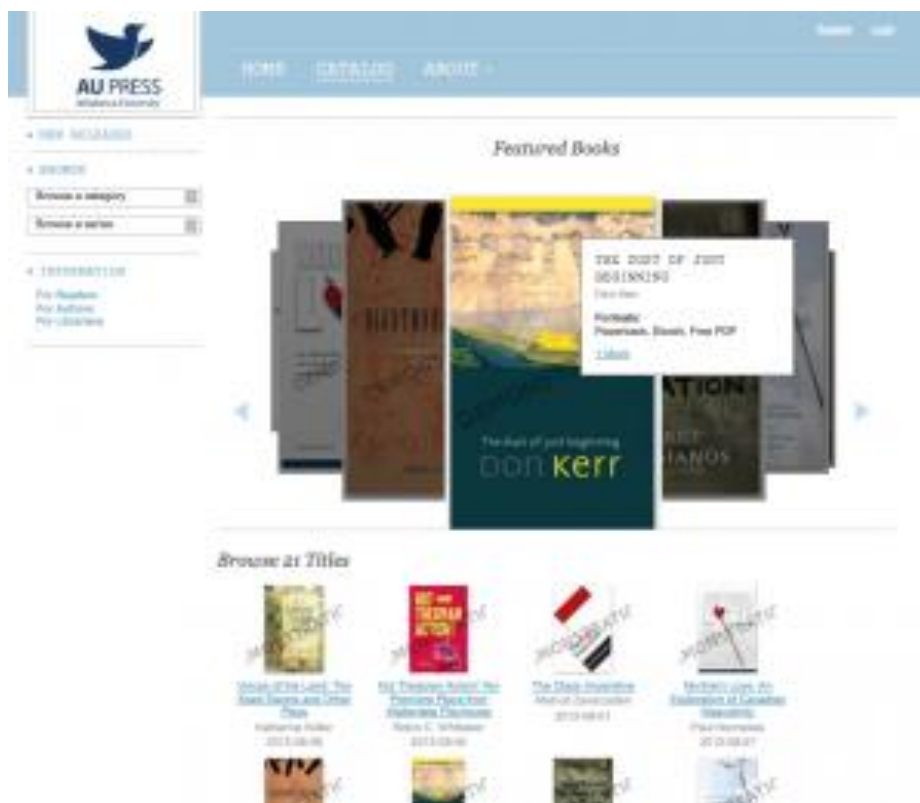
AU PRESS
Athabasca University

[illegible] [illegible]

HOME CATALOG ABOUT

• NEW RELEASES

• BROWSE

Browse a category

Browse a series

• INFORMATION

For Readers
For Authors
For Librarians

Featured Books

THE DUST OF JUST BEGINNING
Don Kerr

Formats:
Paperback, Ebook, Free PDF

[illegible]

The dust of just beginning
DON KERR

Browse 21 Titles

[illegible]
Katherine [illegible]
2013-08-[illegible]

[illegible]
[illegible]
2013-08-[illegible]

The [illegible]
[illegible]
2013-08-01

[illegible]
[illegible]
2013-08-07